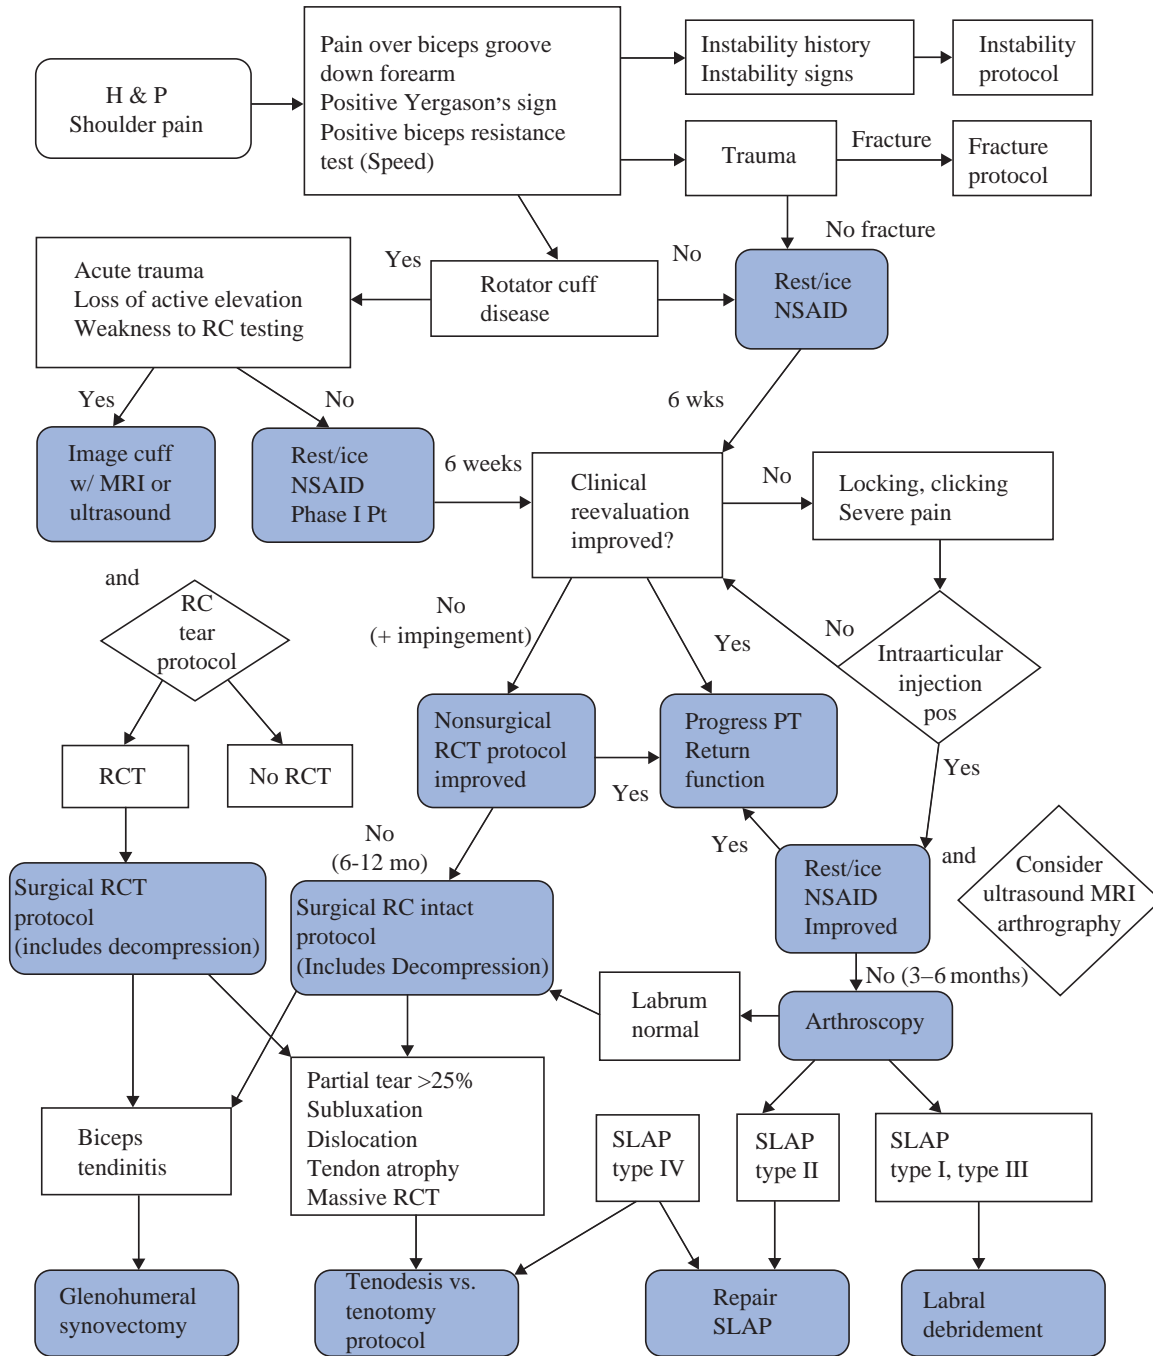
H & P
Shoulder pain

Pain over biceps groove
down forearm
Positive Yergason's sign
Positive biceps resistance
test (Speed)

Instability history
Instability signs

Instability
protocol

Trauma

Fracture

Fracture
protocol

No fracture

Acute trauma
Loss of active elevation
Weakness to RC testing

Yes

Rotator cuff
disease

No

Rest/ice
NSAID

Yes

No

6 wks

Image cuff
w/ MRI or
ultrasound

Rest/ice
NSAID
Phase I Pt

6 weeks

Clinical
reevaluation
improved?

No

Locking, clicking
Severe pain

and

RC
tear
protocol

No
(+ impingement)

Yes

No

Intraarticular
injection
pos

RCT

No RCT

Nonsurgical
RCT protocol
improved

Progress PT
Return
function

Yes

Yes

Yes

No
(6-12 mo)

Rest/ice
NSAID
Improved

and

Consider
ultrasound MRI
arthrography

Surgical RCT
protocol
(includes decompression)

Surgical RC intact
protocol
(Includes Decompression)

No (3–6 months)

Labrum
normal

Arthroscopy

Partial tear >25%
Subluxation
Dislocation
Tendon atrophy
Massive RCT

Biceps
tendinitis

SLAP
type IV

SLAP
type II

SLAP
type I, type III

Glenohumeral
synovectomy

Tenodesis vs.
tenotomy
protocol

Repair
SLAP

Labral
debridement